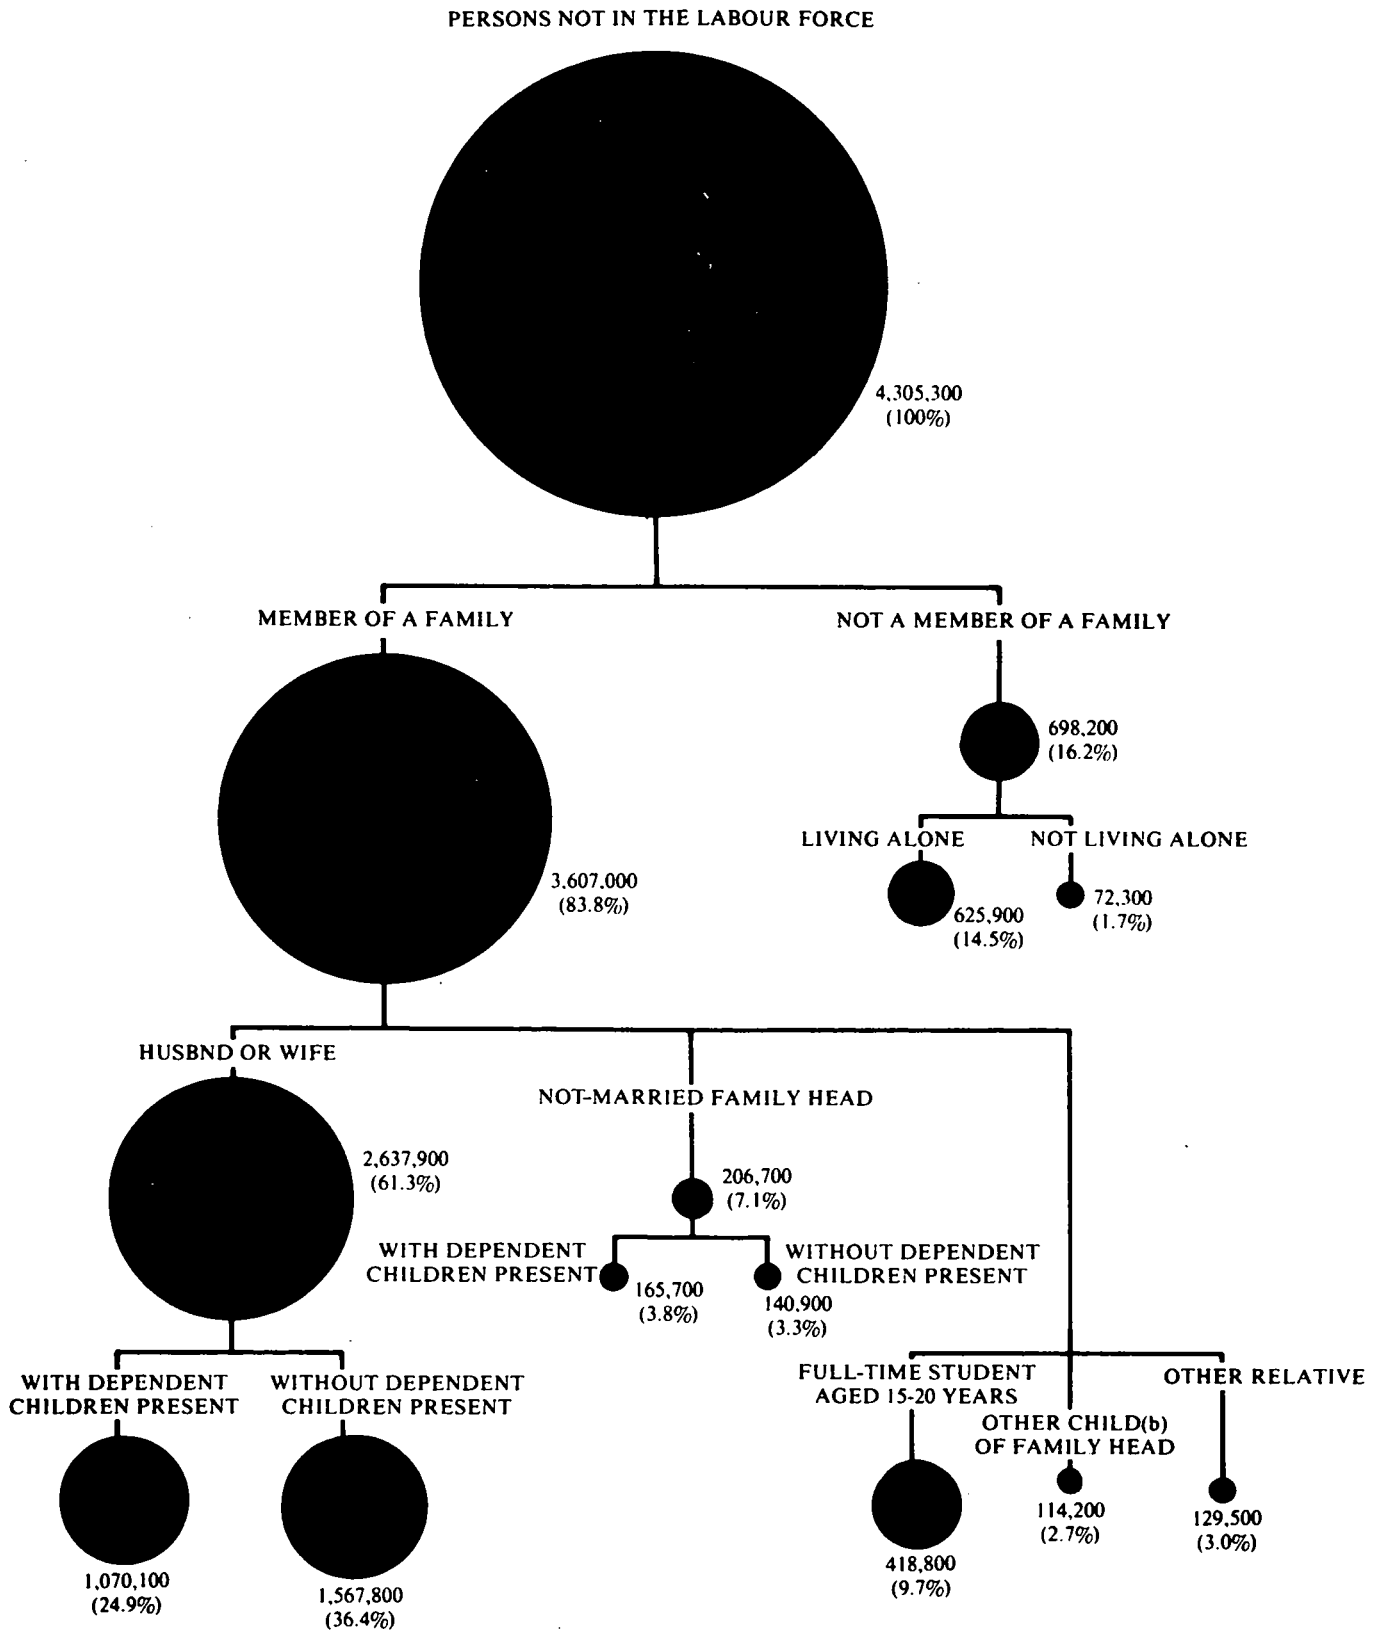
PERSONS NOT IN THE LABOUR FORCE

4,305,300
(100%)

MEMBER OF A FAMILY

NOT A MEMBER OF A FAMILY

698,200
(16.2%)

LIVING ALONE

NOT LIVING ALONE

625,900
(14.5%)

72,300
(1.7%)

3,607,000
(83.8%)

HUSBND OR WIFE

NOT-MARRIED FAMILY HEAD

2,637,900
(61.3%)

206,700
(7.1%)

WITH DEPENDENT CHILDREN PRESENT

165,700
(3.8%)

WITHOUT DEPENDENT CHILDREN PRESENT

140,900
(3.3%)

WITH DEPENDENT CHILDREN PRESENT

WITHOUT DEPENDENT CHILDREN PRESENT

1,070,100
(24.9%)

1,567,800
(36.4%)

FULL-TIME STUDENT AGED 15-20 YEARS

418,800
(9.7%)

OTHER CHILD(b) OF FAMILY HEAD

114,200
(2.7%)

OTHER RELATIVE

129,500
(3.0%)